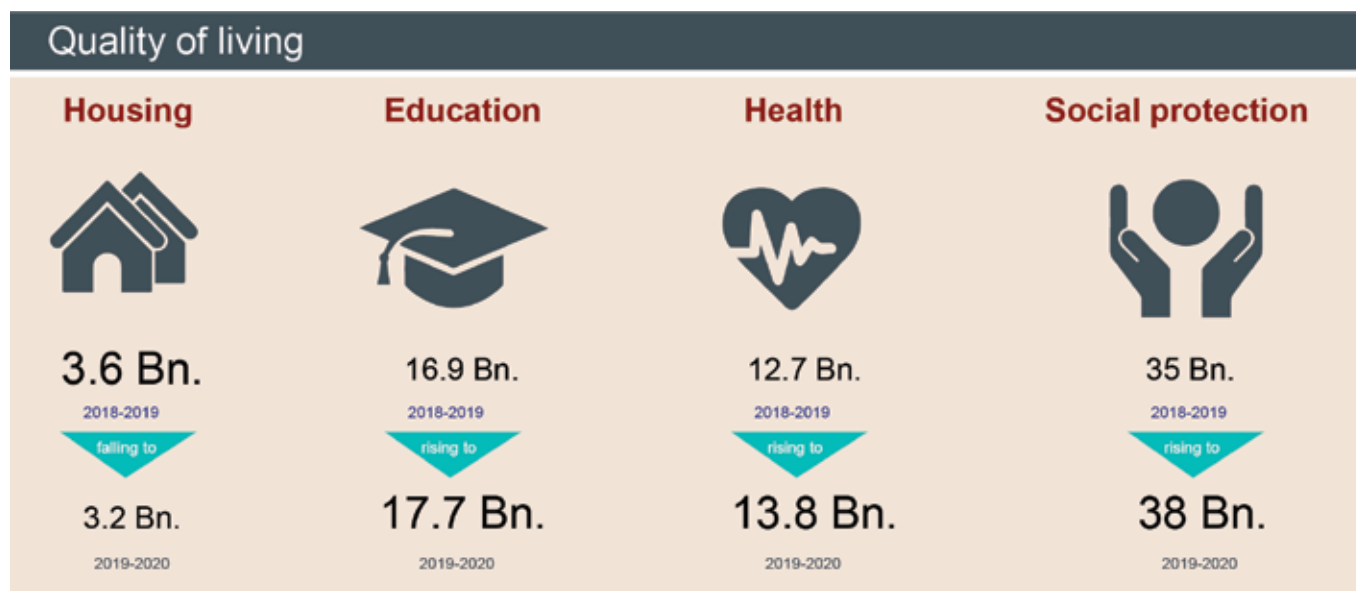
Quality of living

Housing

3.6 Bn.
2018-2019
falling to
3.2 Bn.
2019-2020

Education

16.9 Bn.
2018-2019
rising to
17.7 Bn.
2019-2020

Health

12.7 Bn.
2018-2019
rising to
13.8 Bn.
2019-2020

Social protection

35 Bn.
2018-2019
rising to
38 Bn.
2019-2020